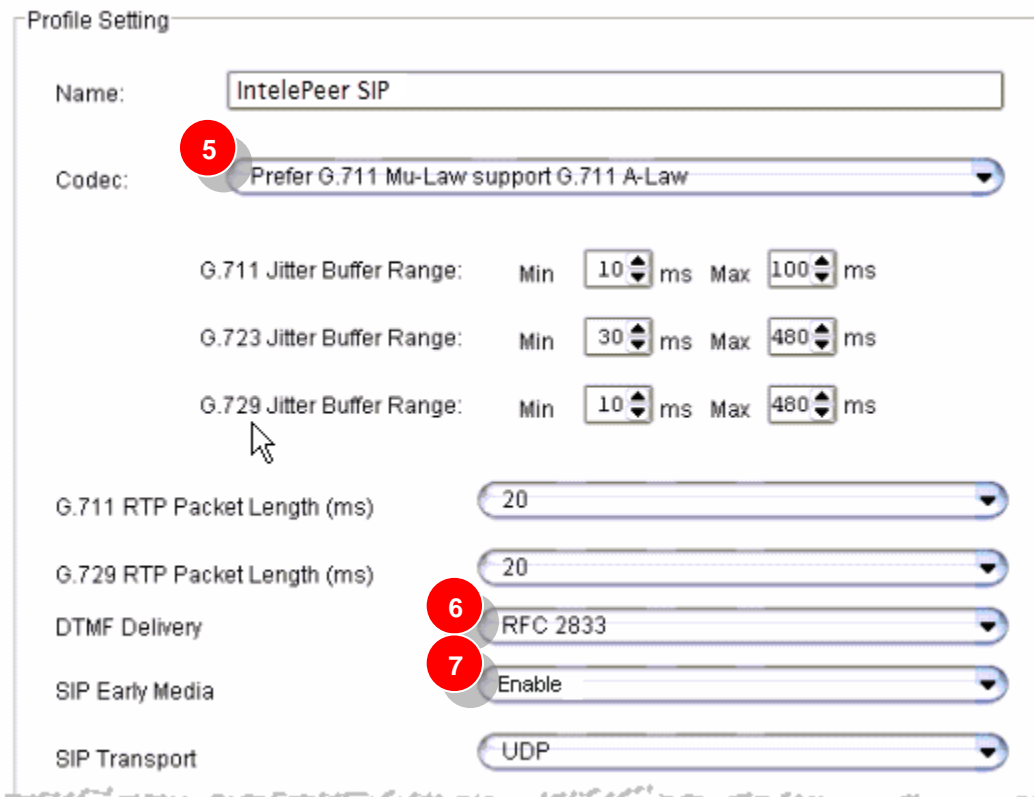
Profile Setting

Name: IntelePeer SIP

5

Codec: Prefer G.711 Mu-Law support G.711 A-Law

G.711 Jitter Buffer Range: Min 10 ms Max 100 ms

G.723 Jitter Buffer Range: Min 30 ms Max 480 ms

G.729 Jitter Buffer Range: Min 10 ms Max 480 ms

G.711 RTP Packet Length (ms) 20

G.729 RTP Packet Length (ms) 20

6

DTMF Delivery RFC 2833

7

SIP Early Media Enable

SIP Transport UDP